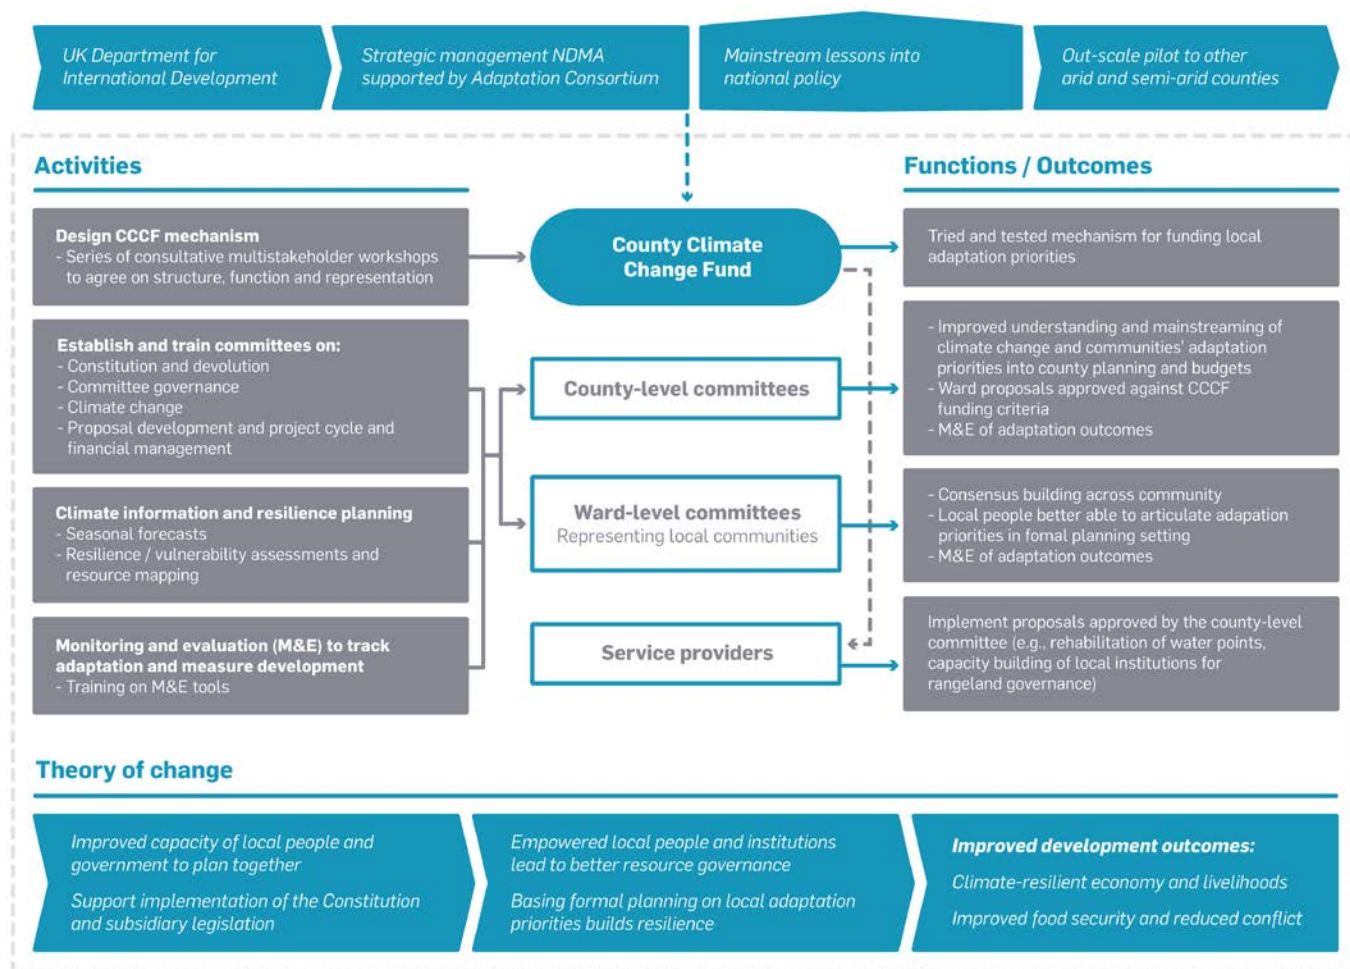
UK Department for International Development

Strategic management NDMA supported by Adaptation Consortium

Mainstream lessons into national policy

Out-scale pilot to other arid and semi-arid counties

Activities

Design CCCF mechanism
- Series of consultative multistakeholder workshops to agree on structure, function and representation

Establish and train committees on:
- Constitution and devolution
- Committee governance
- Climate change
- Proposal development and project cycle and financial management

Climate information and resilience planning
- Seasonal forecasts
- Resilience / vulnerability assessments and resource mapping

Monitoring and evaluation (M&E) to track adaptation and measure development
- Training on M&E tools

County Climate Change Fund

County-level committees

Ward-level committees
Representing local communities

Service providers

Functions / Outcomes

Tried and tested mechanism for funding local adaptation priorities

- Improved understanding and mainstreaming of climate change and communities' adaptation priorities into county planning and budgets
- Ward proposals approved against CCCF funding criteria
- M&E of adaptation outcomes

- Consensus building across community
- Local people better able to articulate adapation priorities in fomal planning setting
- M&E of adaptation outcomes

Implement proposals approved by the county-level committee (e.g., rehabilitation of water points, capacity building of local institutions for rangeland governance)

Theory of change

Improved capacity of local people and government to plan together

Support implementation of the Constitution and subsidiary legislation

Empowered local people and institutions lead to better resource governance

Basing formal planning on local adaptation priorities builds resilience

Improved development outcomes:

Climate-resilient economy and livelihoods

Improved food security and reduced conflict